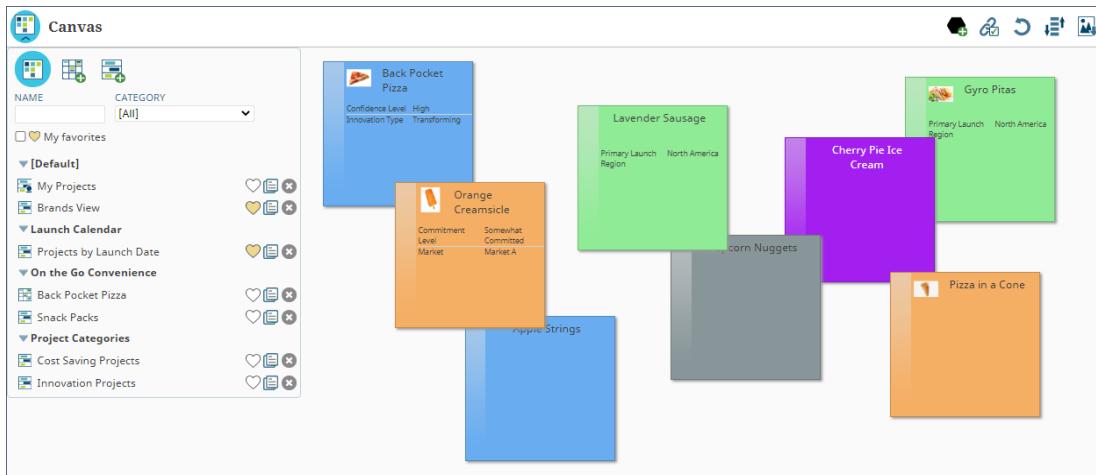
Canvas

NAME
CATEGORY
[All]
My favorites
[Default]
My Projects
Brands View
Launch Calendar
Projects by Launch Date
On the Go Convenience
Back Pocket Pizza
Snack Packs
Project Categories
Cost Saving Projects
Innovation Projects

Back Pocket Pizza
Confidence Level High
Innovation Type Transforming

Orange Creamsicle
Commitment Level Somewhat Committed
Market Market A

Apple Strings

Lavender Sausage
Primary Launch Region North America

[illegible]corn Nuggets

Cherry Pie Ice Cream

Gyro Pitas
Primary Launch Region North America

Pizza in a Cone